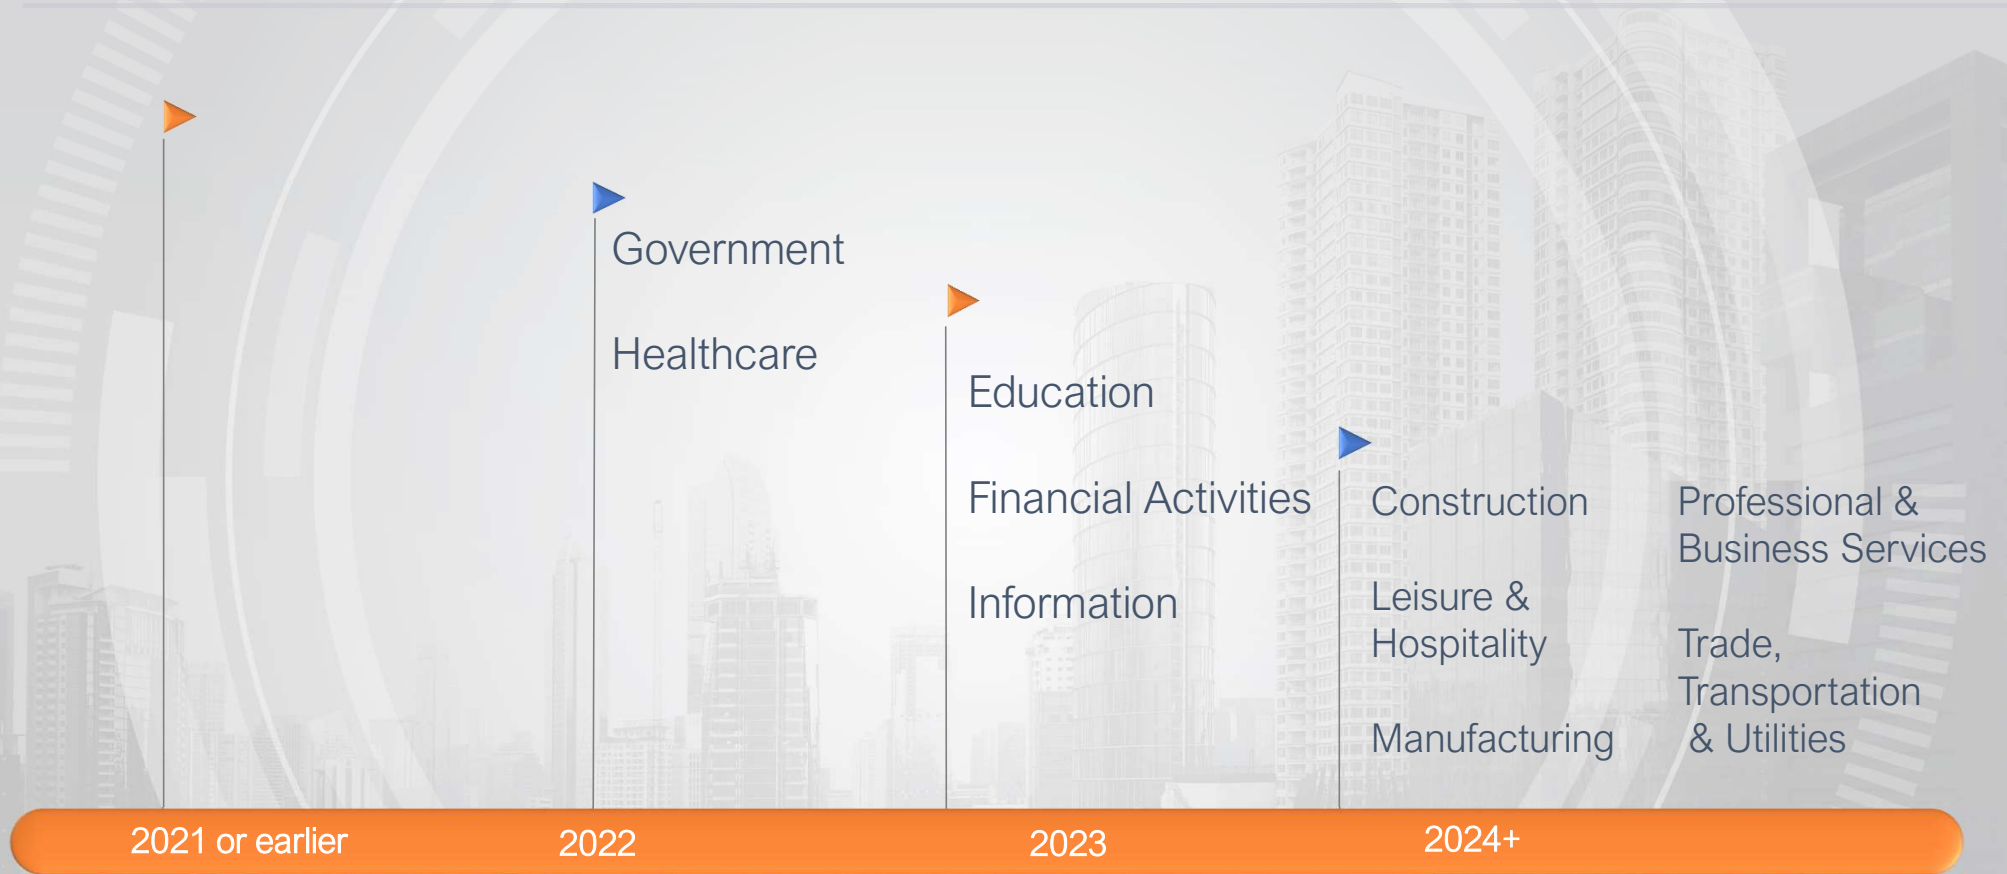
Government

Healthcare

Education

Financial Activities

Information

Construction

Leisure & Hospitality

Manufacturing

Professional & Business Services

Trade, Transportation & Utilities

2021 or earlier

2022

2023

2024+